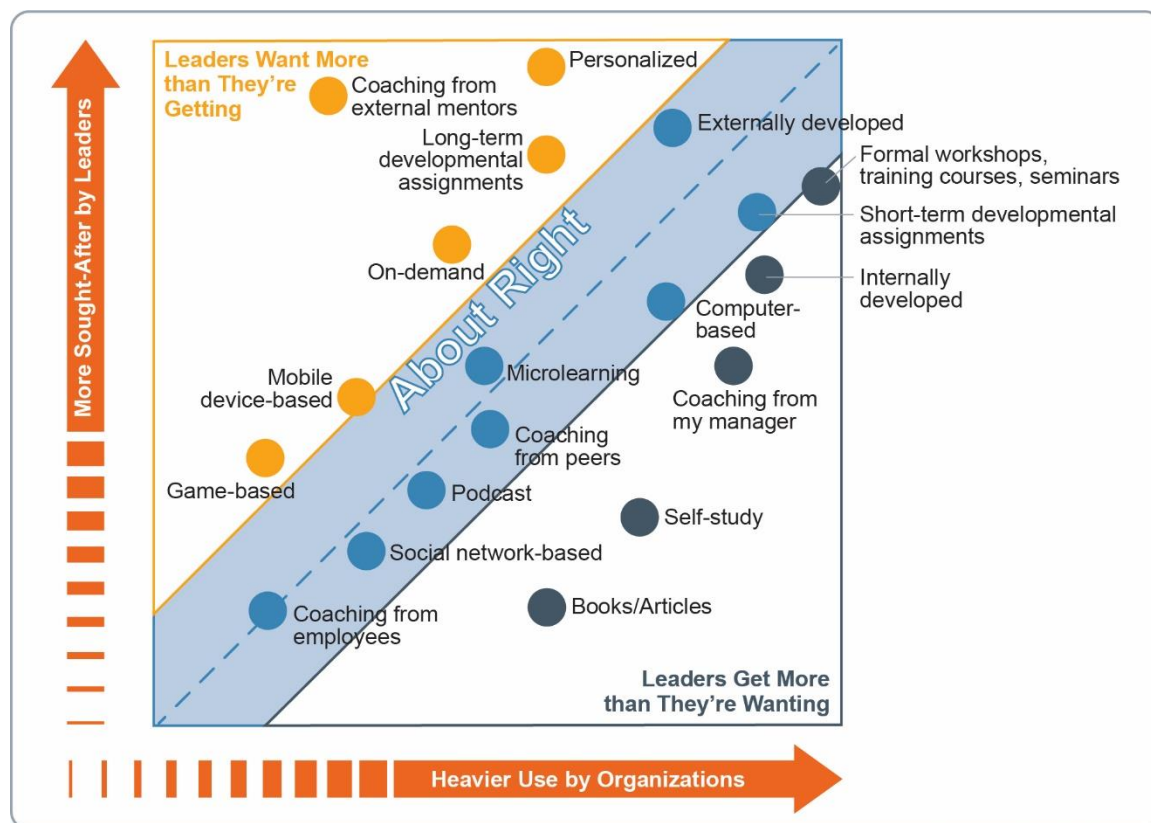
More Sought-After by Leaders

Leaders Want More than They're Getting

Personalized

Coaching from external mentors

Externally developed

Long-term developmental assignments

Formal workshops, training courses, seminars

Short-term developmental assignments

On-demand

About Right

Internally developed

Computer-based

Mobile device-based

Microlearning

Coaching from my manager

Coaching from peers

Game-based

Podcast

Self-study

Social network-based

Books/Articles

Coaching from employees

Leaders Get More than They're Wanting

Heavier Use by Organizations